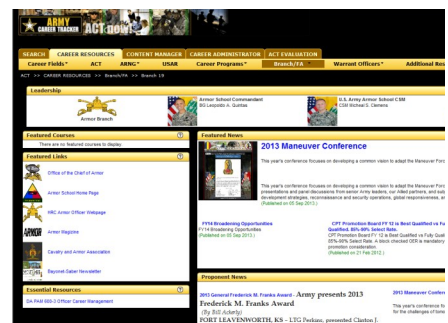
ARMY CAREER TRACKER ACT NOW!

SEARCH | CAREER RESOURCES | CONTENT MANAGER | CAREER ADMINISTRATOR | ACT EVALUATION

Career Fields* | ACT | ARNG* | USAR | Career Programs* | Branch/FA* | Warrant Officers* | Additional Res

ACT >> CAREER RESOURCES >> Branch/FA >> Branch 19

Leadership

Armor Branch

Armor School Commandant
BG Leopoldo A. Quintas

U.S. Army Armor School CSM
CSM Michael S. Clemens

Featured Courses

There are no featured courses to display

Featured Links

Office of the Chief of Armor

Armor School Home Page

HRC Armor Officer Webpage

Armor Magazine

Cavalry and Armor Association

Bayonet-Saber Newsletter

Essential Resources

DA PAM 600-3 Officer Career Management

Featured News

2013 Maneuver Conference

This year's conference focuses on developing a common vision to adapt the Maneuver Forc

This year's conference focuses on developing a common vision to adapt the Maneuver Forc presentations and panel discussions from senior Army leaders, our Allied partners, and sub development strategies, reconnaissance and security operations, global responsiveness, a (Published on 05 Sep 2013.)

FY14 Broadening Opportunities
FY14 Broadening Opportunities
(Published on 05 Sep 2013.)

CPT Promotion Board FY 12 is Best Qualified vs Fu Qualified. 80%-90% Select Rate.
CPT Promotion Board FY 12 is Best Qualified vs Fully Qual 80%-90% Select Rate. A block checked OER is mandatory promotion consideration.
(Published on 21 Feb 2012.)

Proponent News

2013 General Frederick M. Franks Award - Army presents 2013 Frederick M. Franks Award
(By Bill Ackerly)
FORT LEAVENWORTH, KS - LTG Perkins, presented Clinton J.

2013 Maneuver Con

This year's conference fo for the challenges of tomo